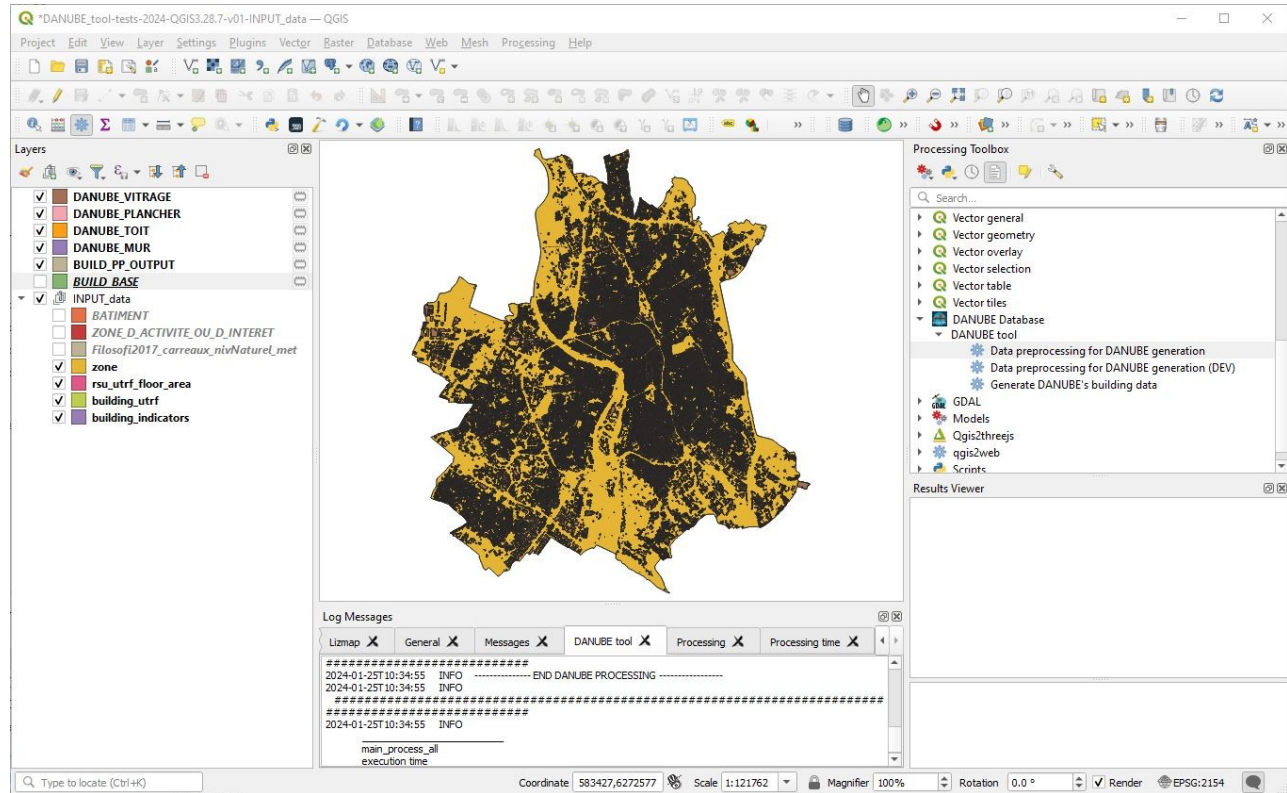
*DANUBE_tool-tests-2024-QGIS3.28.7-v01-INPUT_data — QGIS

Project Edit View Layer Settings Plugins Vector Raster Database Web Mesh Processing Help

Layers

DANUBE_VITRAGE
DANUBE_PLANCHER
DANUBE_TOIT
DANUBE_MUR
BUILD_PP_OUTPUT
BUILD_BASE
INPUT_data
BATIMENT
ZONE_D_ACTIVITE_OU_D_INTERET
Filosofi2017_carreaux_nivNaturel_met
zone
rsu_utrf_floor_area
building_utrf
building_indicators

Processing Toolbox

Search...
Vector general
Vector geometry
Vector overlay
Vector selection
Vector table
Vector tiles
DANUBE Database
DANUBE tool
Data preprocessing for DANUBE generation
Data preprocessing for DANUBE generation (DEV)
Generate DANUBE's building data
GDAL
Models
Qgis2threejs
qgis2web
Scripts

Results Viewer

Log Messages

Lizmap General Messages DANUBE tool Processing Processing time

############################
2024-01-25T10:34:55 INFO --------------- END DANUBE PROCESSING -----------------
2024-01-25T10:34:55 INFO
################################################################################
############################
2024-01-25T10:34:55 INFO
main_process_all
execution time

Type to locate (Ctrl+K)

Coordinate 583427,6272577 Scale 1:121762 Magnifier 100% Rotation 0.0 ° Render EPSG:2154